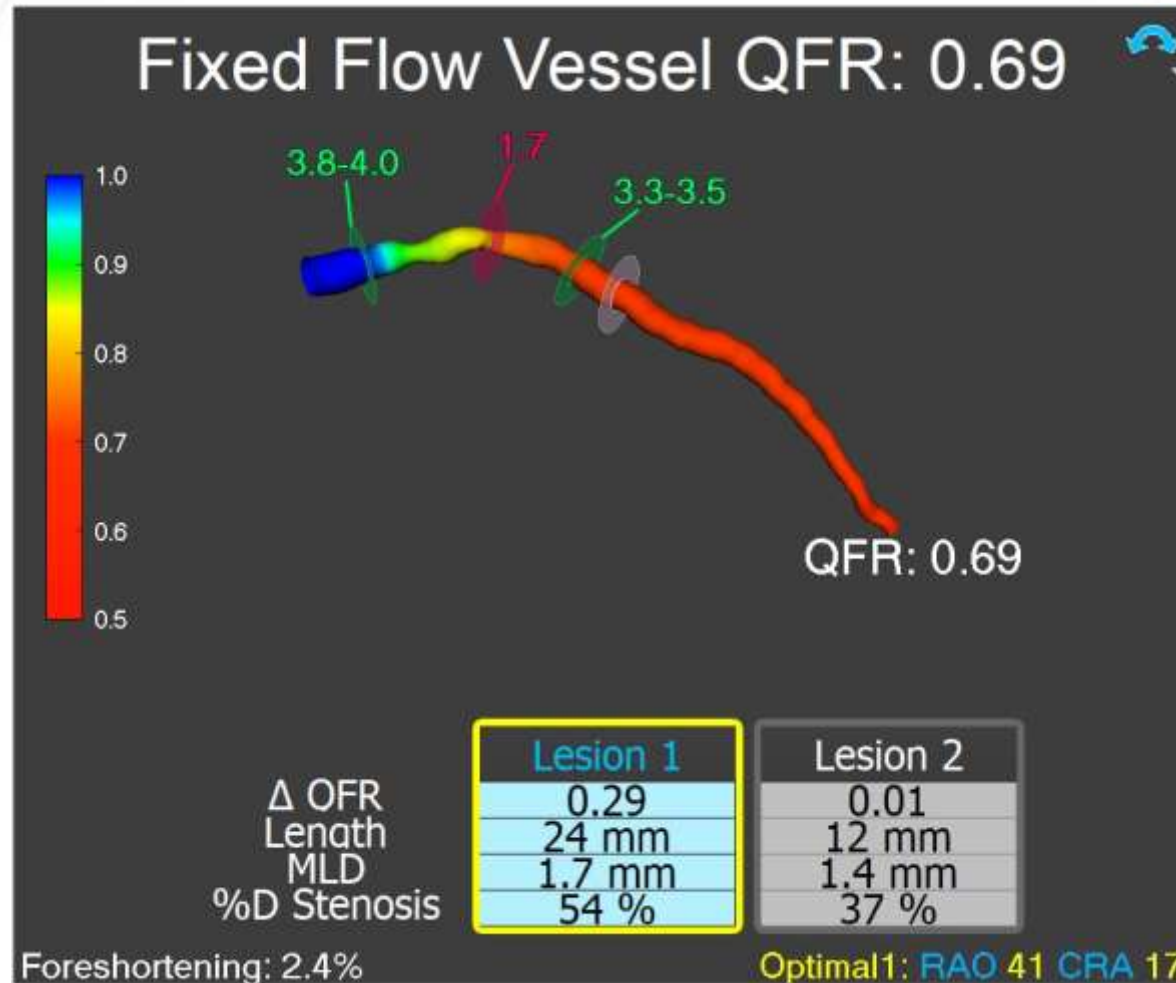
Fixed Flow Vessel QFR: 0.69

1.0
0.9
0.8
0.7
0.6
0.5

3.8-4.0
1.7
3.3-3.5

QFR: 0.69

| | Lesion 1 | Lesion 2 |
|---|---|---|
| Δ QFR | 0.29 | 0.01 |
| Length | 24 mm | 12 mm |
| MLD | 1.7 mm | 1.4 mm |
| %D Stenosis | 54 % | 37 % |

Foreshortening: 2.4%

Optimal1: RAO 41 CRA 17